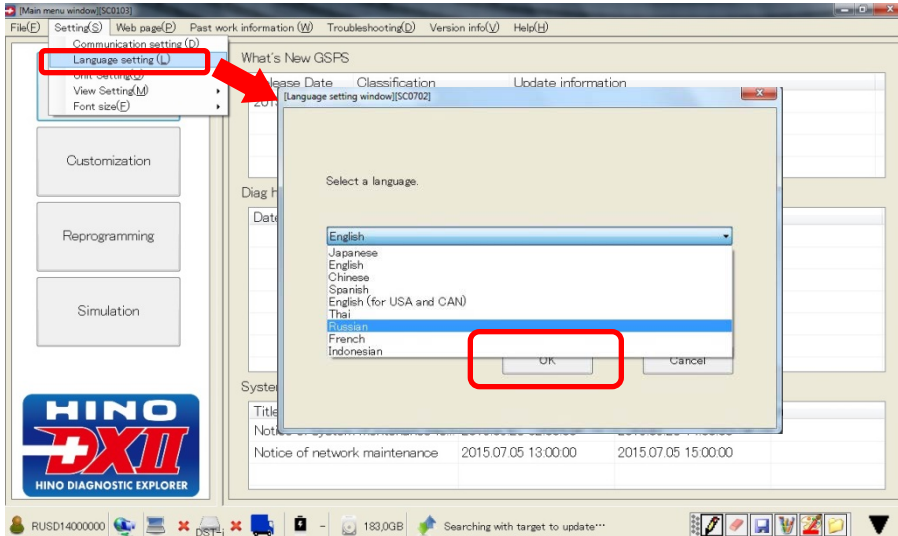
[Main menu window][SC0103]

File(F) Setting(S) Web page(P) Past work information (W) Troubleshooting(D) Version info(V) Help(H)

Communication setting (D)
Language setting (L)
Unit Setting(U)
View Setting(M)
Font size(F)

What's New GSPS

Release Date Classification Update information

201

Customization

Diag H

Date

Reprogramming

Simulation

Syster

Title

Notice of network maintenance 2015.07.05 13:00:00 2015.07.05 15:00:00

HINO DXII HINO DIAGNOSTIC EXPLORER

[Language setting window][SC0702]

Select a language.

English

Japanese
English
Chinese
Spanish
English (for USA and CAN)
Thai
Russian
French
Indonesian

OK

Cancel

RUSD14000000 DST-i 183,0GB Searching with target to update…